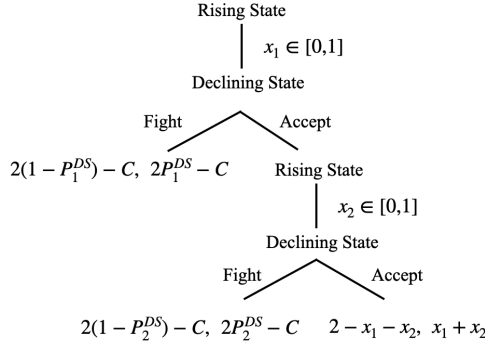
Rising State

$x_1 \in [0,1]$

Declining State

Fight

Accept

$2(1 - P_1^{DS}) - C,\ 2P_1^{DS} - C$

Rising State

$x_2 \in [0,1]$

Declining State

Fight

Accept

$2(1 - P_2^{DS}) - C,\ 2P_2^{DS} - C$

$2 - x_1 - x_2,\ x_1 + x_2$